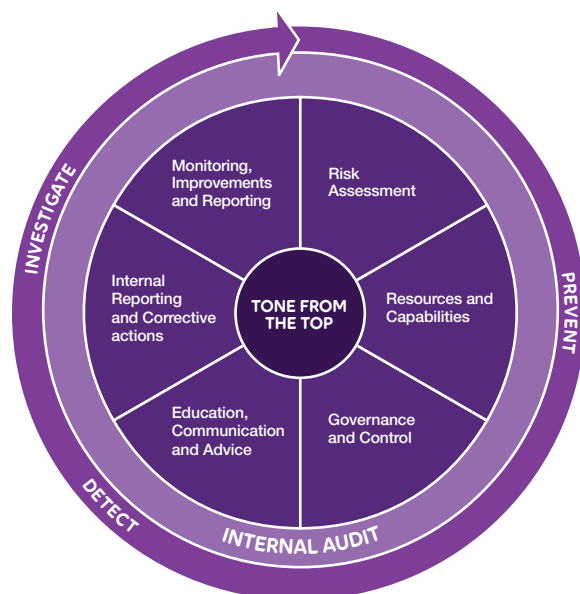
INVESTIGATE

PREVENT

DETECT

INTERNAL AUDIT

TONE FROM THE TOP

Monitoring, Improvements and Reporting

Risk Assessment

Resources and Capabilities

Governance and Control

Education, Communication and Advice

Internal Reporting and Corrective actions